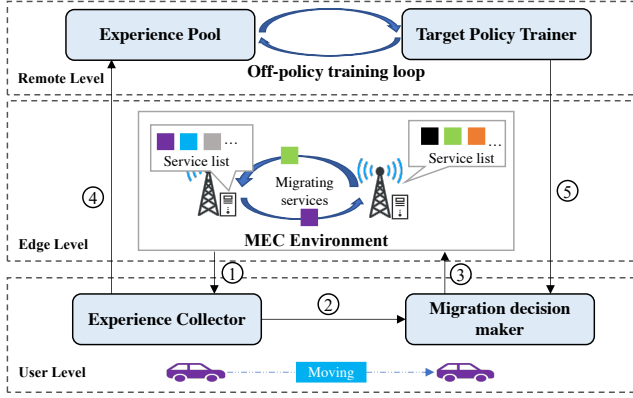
Experience Pool
Target Policy Trainer
Remote Level
Off-policy training loop
…
Service list
…
Service list
Migrating services
④
⑤
Edge Level
MEC Environment
①
③
②
Experience Collector
Migration decision maker
User Level
Moving